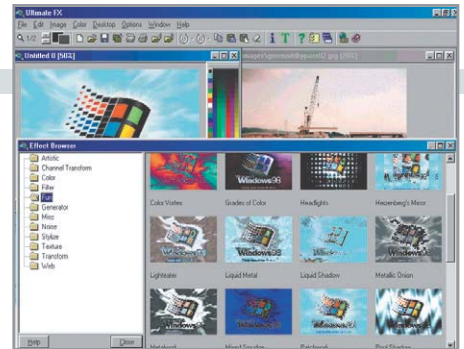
Ultimate FX
File Edit Image Color Desktop Options Window Help
1/2
Untitled 0 [SB2]
images\ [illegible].jpg [JPG]
Effect Browser
Artistic
Channel Transform
Color
Filter
Fun
Generator
Misc
Noise
Stylize
Texture
Transform
Web
Help
Close
Color Vortex
Grades of Color
Headlights
Heisenberg's Mirror
Lightwater
Liquid Metal
Liquid Shadow
Metallic Onion